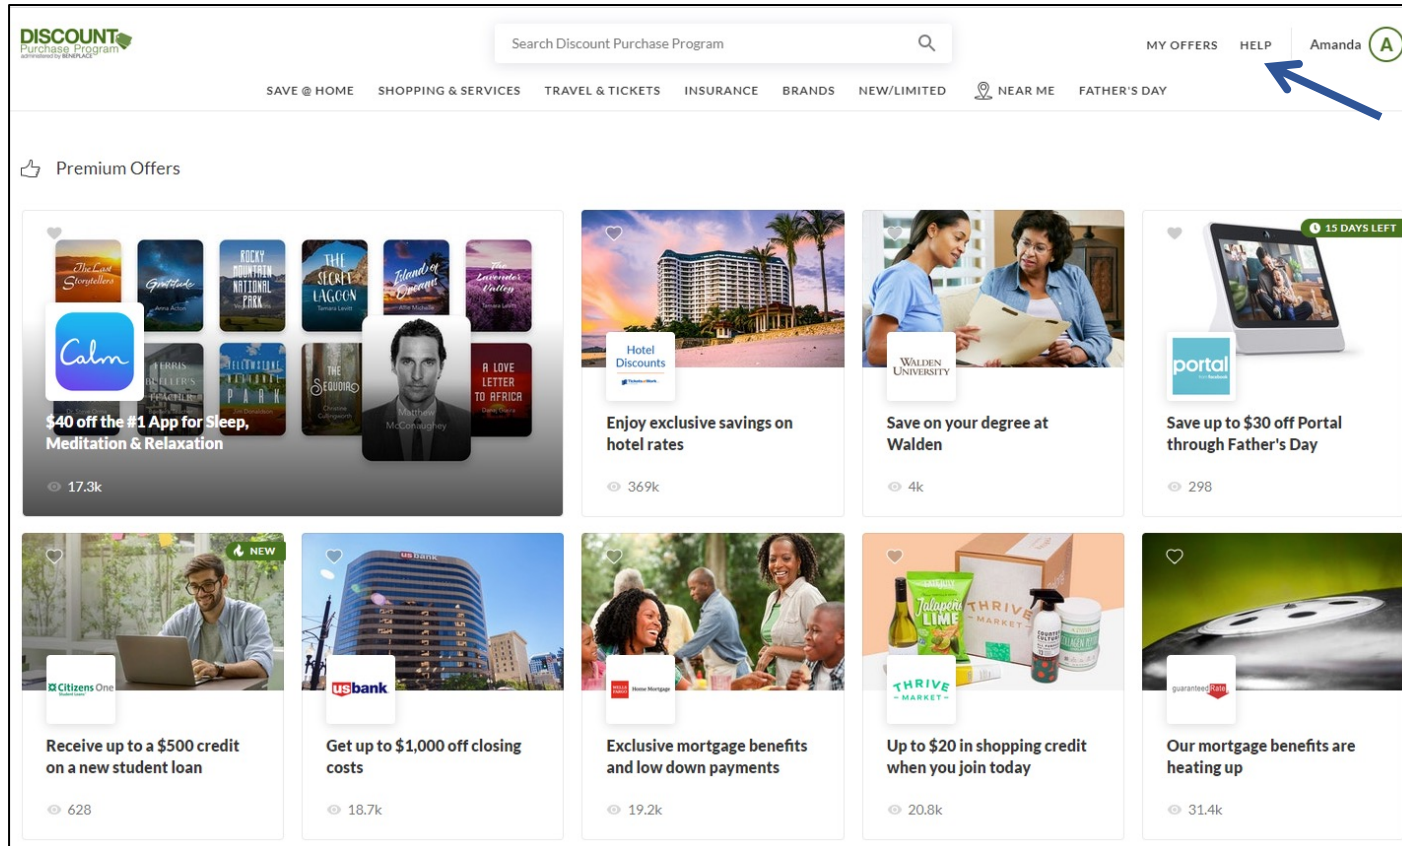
DISCOUNT Purchase Program administered by BENEPLACE

Search Discount Purchase Program

MY OFFERS HELP Amanda A

SAVE @ HOME SHOPPING & SERVICES TRAVEL & TICKETS INSURANCE BRANDS NEW/LIMITED NEAR ME FATHER'S DAY

Premium Offers

The Last Storytellers Gratitude ROCKY MOUNTAIN NATIONAL PARK THE SECRET LAGOON Island of Dreams The Lavender Valley FERRIS BUELLER'S TEACHER YELLOWSTONE NATIONAL PARK THE SEQUOIAS A LOVE LETTER TO AFRICA Matthew McConaughey

Calm

$40 off the #1 App for Sleep, Meditation & Relaxation

17.3k

Hotel Discounts

Enjoy exclusive savings on hotel rates

369k

WALDEN UNIVERSITY

Save on your degree at Walden

4k

15 DAYS LEFT

portal

Save up to $30 off Portal through Father's Day

298

NEW

Citizens One

Receive up to a $500 credit on a new student loan

628

usbank

Get up to $1,000 off closing costs

18.7k

WELLS FARGO Home Mortgage

Exclusive mortgage benefits and low down payments

19.2k

THRIVE MARKET

Up to $20 in shopping credit when you join today

20.8k

guaranteedRate

Our mortgage benefits are heating up

31.4k